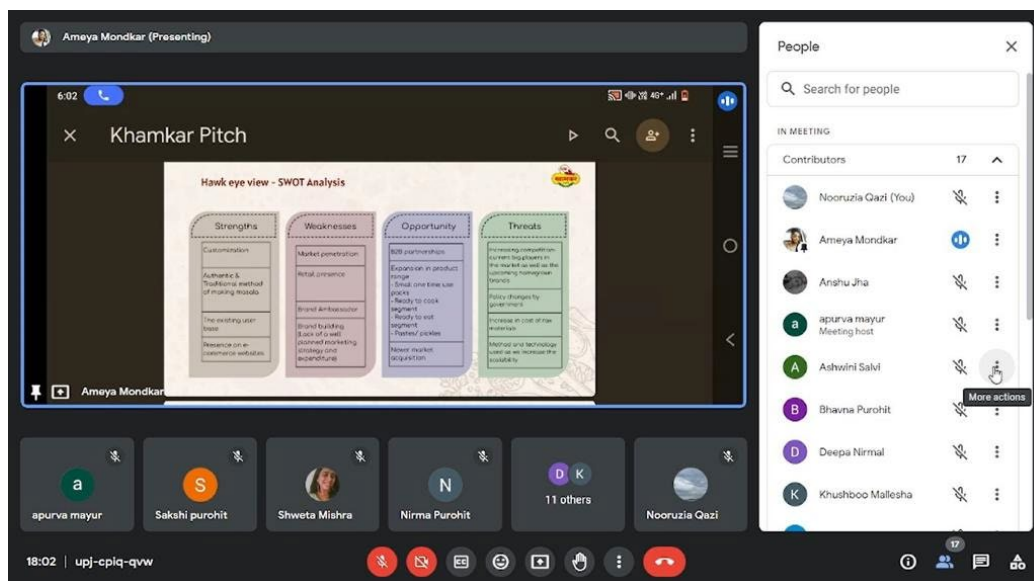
Ameya Mondkar (Presenting)

6:02

Khamkar Pitch

Hawk eye view - SWOT Analysis

| Strengths | Weaknesses | Opportunity | Threats |
|---|---|---|---|
| Customization | Market penetration | B2B partnerships | Increasing competition-current big players in the market as well as the upcoming homegrown brands |
| Authentic & Traditional method of making masala | Retail presence | Expansion in product range - Small one time use packs - Ready to cook segment - Ready to eat segment - Pastes/ pickles | Policy changes by government |
| The existing user base | Brand Ambassador | | Increase in cost of raw materials |
| Presence on e-commerce websites | Brand building (Lack of a well planned marketing strategy and expenditure) | Newer market acquisition | Method and technology used as we increase the scalability |

Ameya Mondkar

People

Search for people

IN MEETING

Contributors 17

Nooruzia Qazi (You)

Ameya Mondkar

Anshu Jha

apurva mayur
Meeting host

Ashwini Salvi

More actions

Bhavna Purohit

Deepa Nirmal

Khushboo Mallesha

apurva mayur

Sakshi purohit

Shweta Mishra

Nirma Purohit

11 others

Nooruzia Qazi

18:02 | upj-cpiq-qvw

17